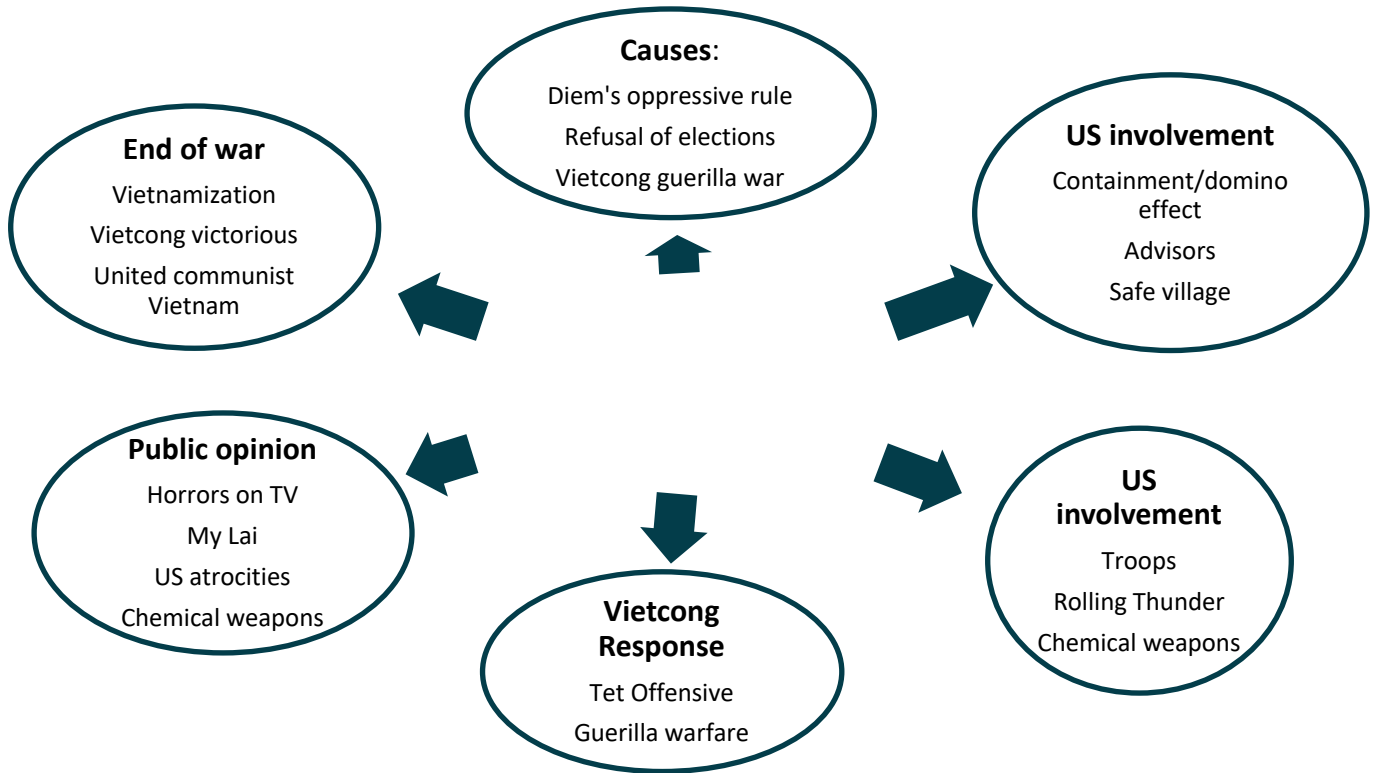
Causes:
Diem's oppressive rule
Refusal of elections
Vietcong guerilla war

US involvement
Containment/domino effect
Advisors
Safe village

US involvement
Troops
Rolling Thunder
Chemical weapons

Vietcong Response
Tet Offensive
Guerilla warfare

Public opinion
Horrors on TV
My Lai
US atrocities
Chemical weapons

End of war
Vietnamization
Vietcong victorious
United communist Vietnam